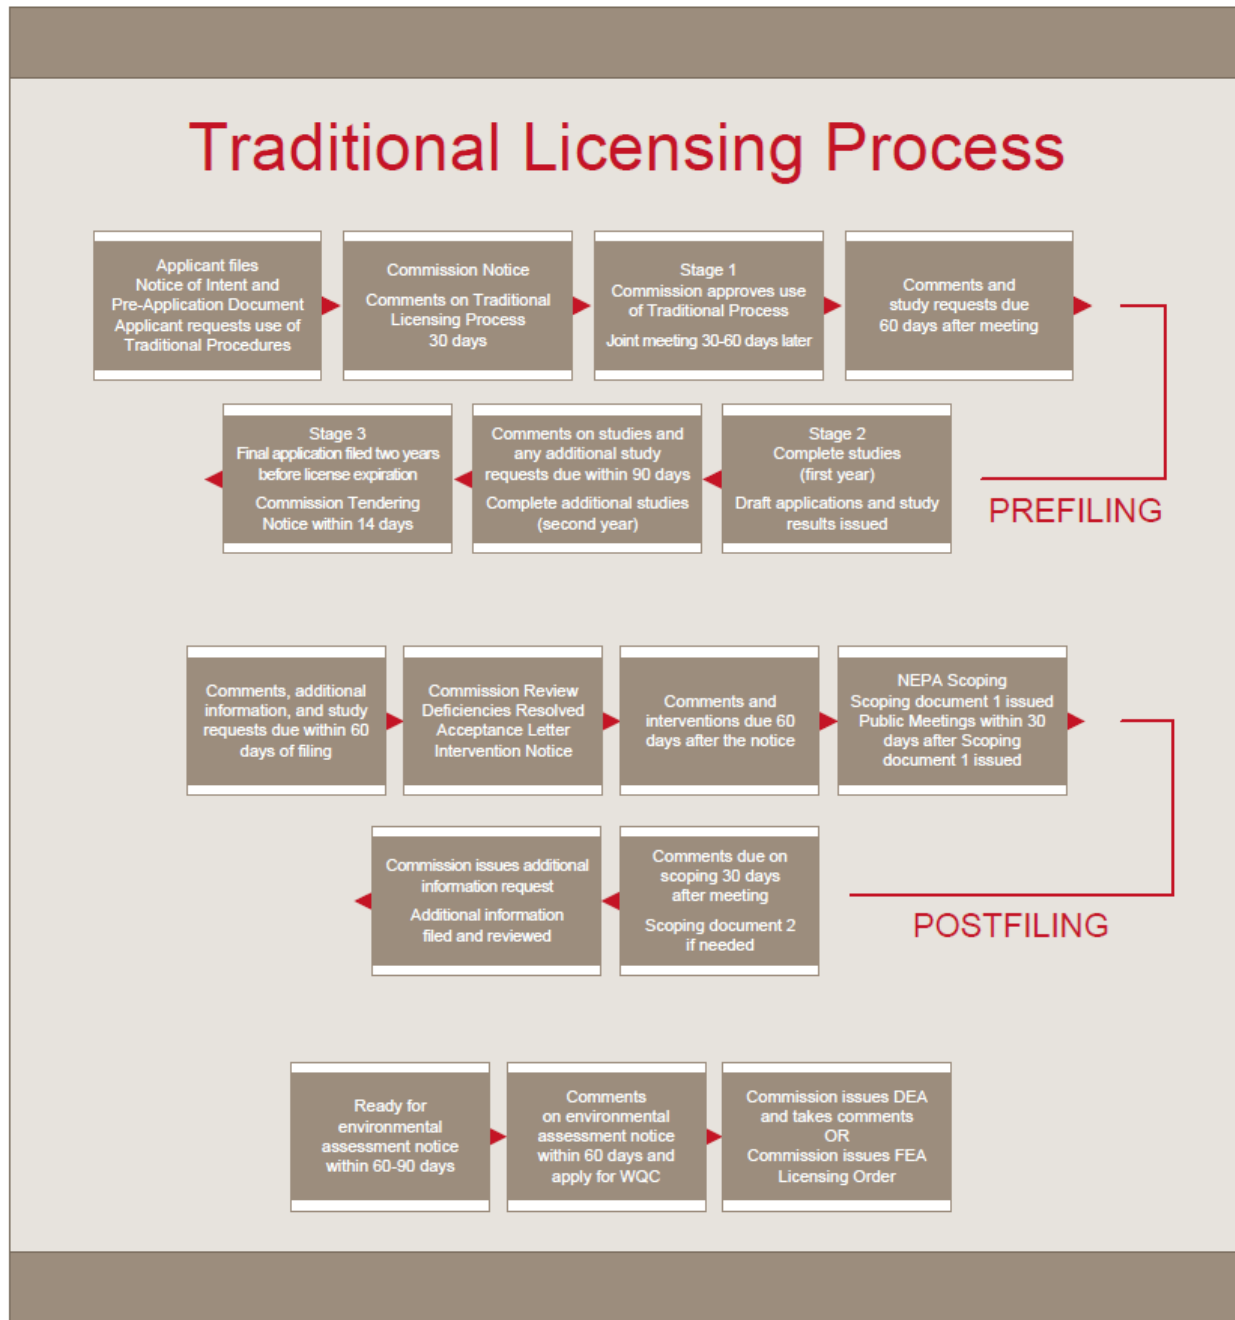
Traditional Licensing Process

Applicant files
Notice of Intent and
Pre-Application Document
Applicant requests use of
Traditional Procedures

Commission Notice

Comments on Traditional
Licensing Process
30 days

Stage 1
Commission approves use
of Traditional Process

Joint meeting 30-60 days later

Comments and
study requests due
60 days after meeting

Stage 2
Complete studies
(first year)

Draft applications and study
results issued

Comments on studies and
any additional study
requests due within 90 days

Complete additional studies
(second year)

Stage 3
Final application filed two years
before license expiration

Commission Tendering
Notice within 14 days

PREFILING

Comments, additional
information, and study
requests due within 60
days of filing

Commission Review
Deficiencies Resolved
Acceptance Letter
Intervention Notice

Comments and
interventions due 60
days after the notice

NEPA Scoping
Scoping document 1 issued
Public Meetings within 30
days after Scoping
document 1 issued

Comments due on
scoping 30 days
after meeting

Scoping document 2
if needed

Commission issues additional
information request

Additional information
filed and reviewed

POSTFILING

Ready for
environmental
assessment notice
within 60-90 days

Comments
on environmental
assessment notice
within 60 days and
apply for WQC

Commission issues DEA
and takes comments
OR
Commission issues FEA
Licensing Order